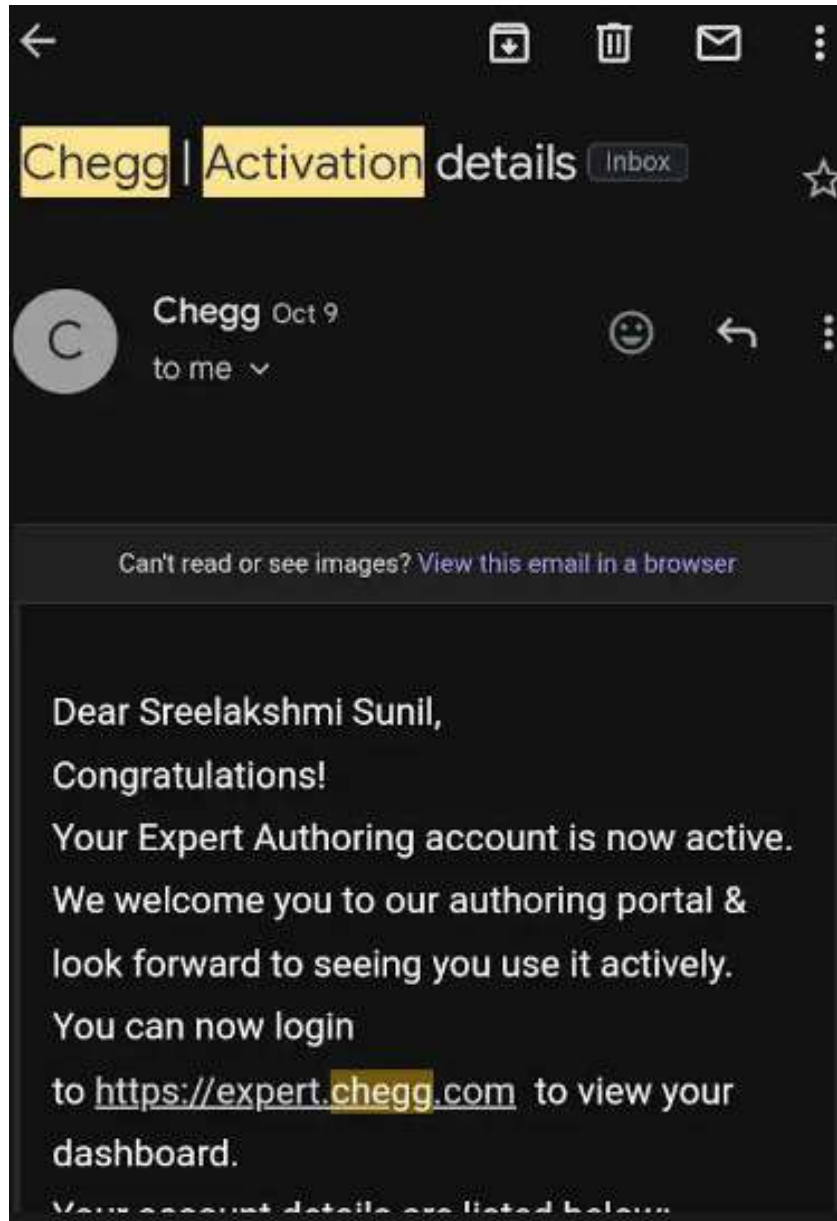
Chegg | Activation details Inbox

C

Chegg Oct 9
to me

Can't read or see images? View this email in a browser

Dear Sreelakshmi Sunil,
Congratulations!
Your Expert Authoring account is now active.
We welcome you to our authoring portal & look forward to seeing you use it actively.
You can now login to https://expert.chegg.com to view your dashboard.
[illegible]